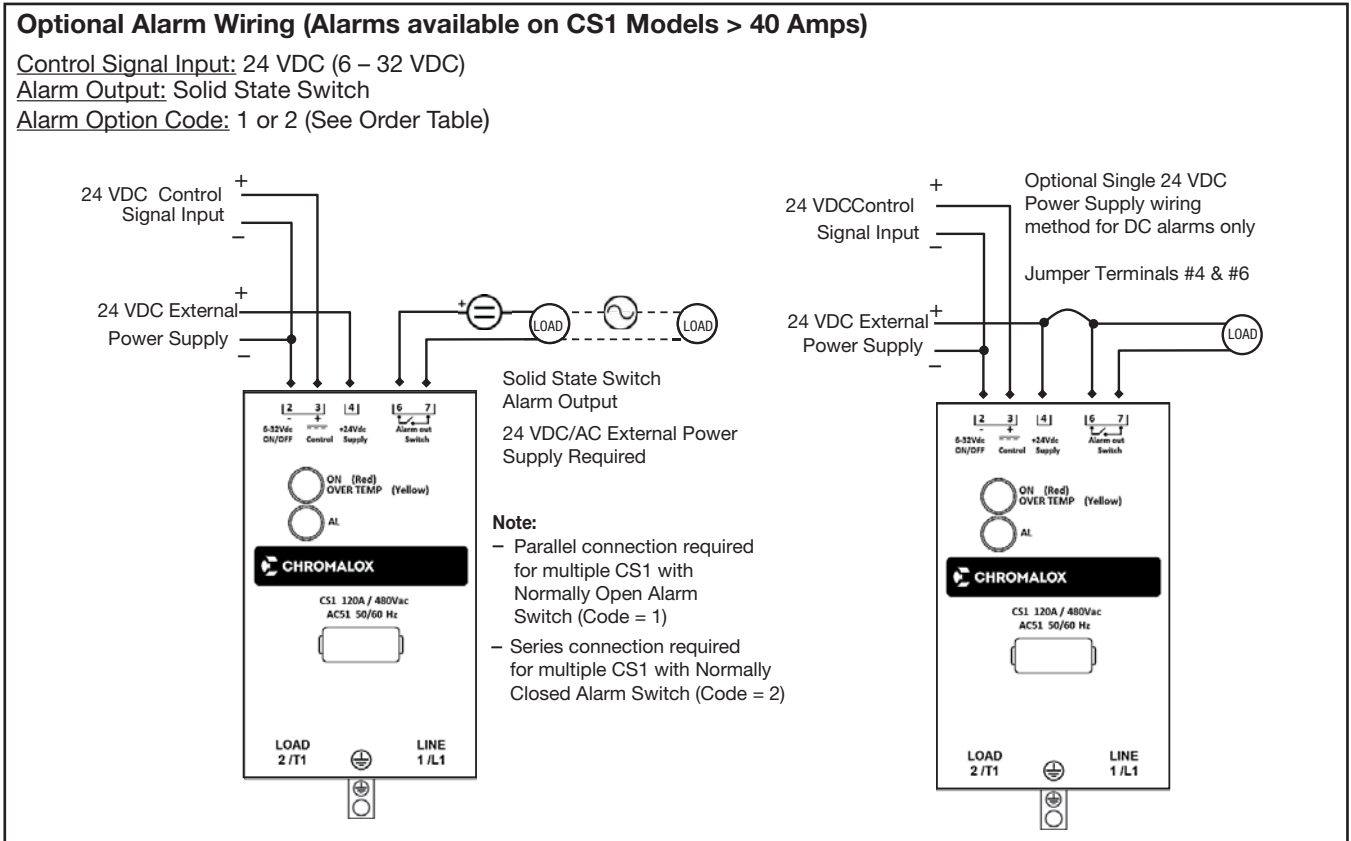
**Optional Alarm Wiring (Alarms available on CS1 Models > 40 Amps)**

Control Signal Input: 24 VDC (6 – 32 VDC)
Alarm Output: Solid State Switch
Alarm Option Code: 1 or 2 (See Order Table)

24 VDC Control Signal Input
+
–

24 VDC External Power Supply
+
–

+
LOAD
LOAD

2 3 4 6 7
- +
6-32Vdc ON/OFF
Control
+24Vdc Supply
Alarm out Switch

ON (Red)
OVER TEMP (Yellow)
AL

CHROMALOX

CS1 120A / 480Vac
AC51 50/60 Hz

LOAD 2 /T1
LINE 1 /L1

Solid State Switch Alarm Output

24 VDC/AC External Power Supply Required

**Note:**
– Parallel connection required for multiple CS1 with Normally Open Alarm Switch (Code = 1)
– Series connection required for multiple CS1 with Normally Closed Alarm Switch (Code = 2)

24 VDCControl Signal Input
+
–

Optional Single 24 VDC Power Supply wiring method for DC alarms only

Jumper Terminals #4 & #6

24 VDC External Power Supply
+
–

LOAD

2 3 4 6 7
- +
6-32Vdc ON/OFF
Control
+24Vdc Supply
Alarm out Switch

ON (Red)
OVER TEMP (Yellow)
AL

CHROMALOX

CS1 120A / 480Vac
AC51 50/60 Hz

LOAD 2 /T1
LINE 1 /L1